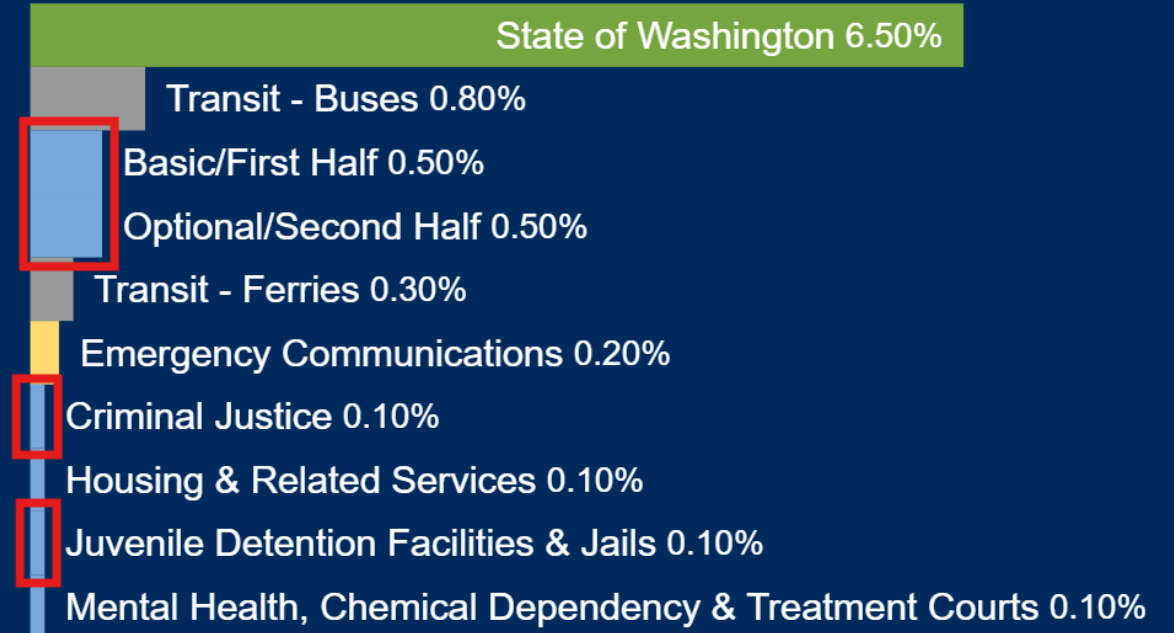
State of Washington 6.50%

Transit - Buses 0.80%

Basic/First Half 0.50%

Optional/Second Half 0.50%

Transit - Ferries 0.30%

Emergency Communications 0.20%

Criminal Justice 0.10%

Housing & Related Services 0.10%

Juvenile Detention Facilities & Jails 0.10%

Mental Health, Chemical Dependency & Treatment Courts 0.10%